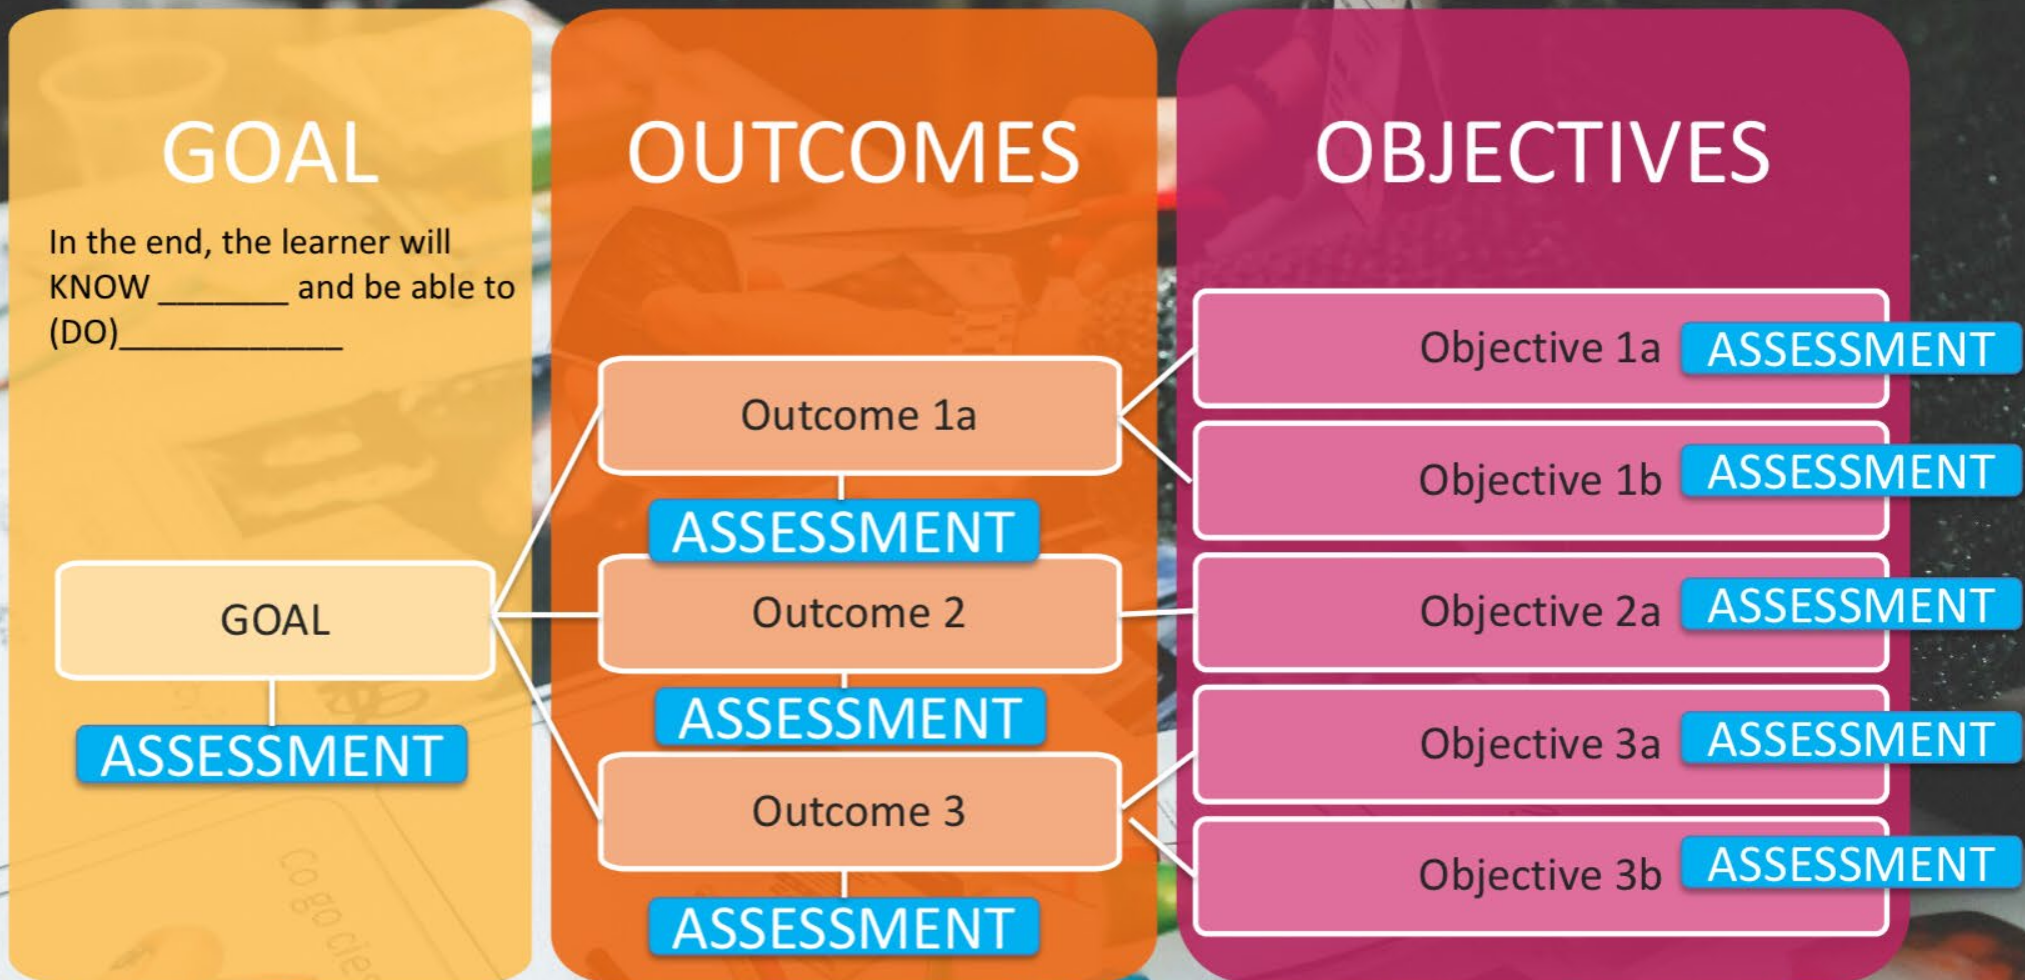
GOAL

In the end, the learner will KNOW _______ and be able to (DO)____________

GOAL

ASSESSMENT

OUTCOMES

Outcome 1a

ASSESSMENT

Outcome 2

ASSESSMENT

Outcome 3

ASSESSMENT

OBJECTIVES

Objective 1a ASSESSMENT

Objective 1b ASSESSMENT

Objective 2a ASSESSMENT

Objective 3a ASSESSMENT

Objective 3b ASSESSMENT